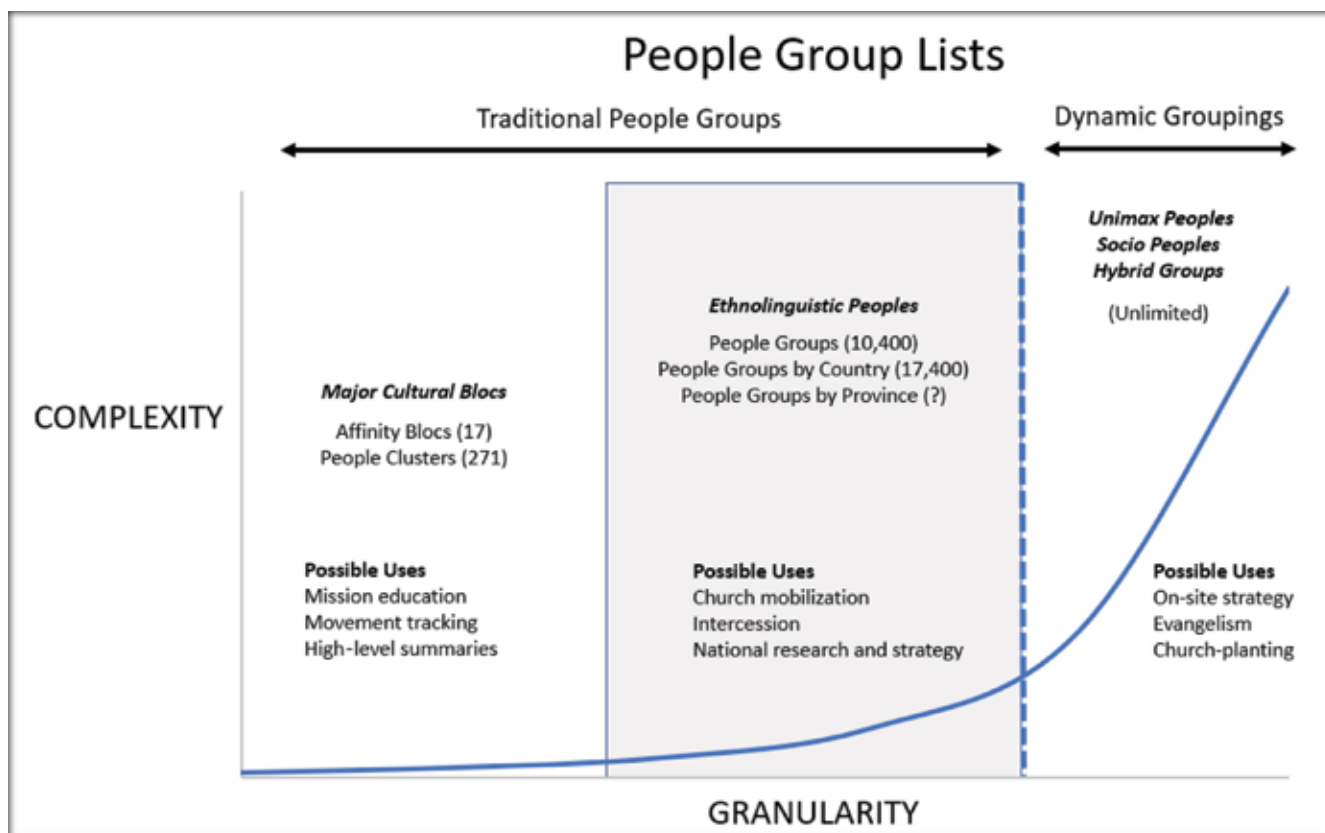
People Group Lists

Traditional People Groups

Dynamic Groupings

COMPLEXITY

*Major Cultural Blocs*
Affinity Blocs (17)
People Clusters (271)

**Possible Uses**
Mission education
Movement tracking
High-level summaries

*Ethnolinguistic Peoples*
People Groups (10,400)
People Groups by Country (17,400)
People Groups by Province (?)

**Possible Uses**
Church mobilization
Intercession
National research and strategy

*Unimax Peoples*
*Socio Peoples*
*Hybrid Groups*
(Unlimited)

**Possible Uses**
On-site strategy
Evangelism
Church-planting

GRANULARITY